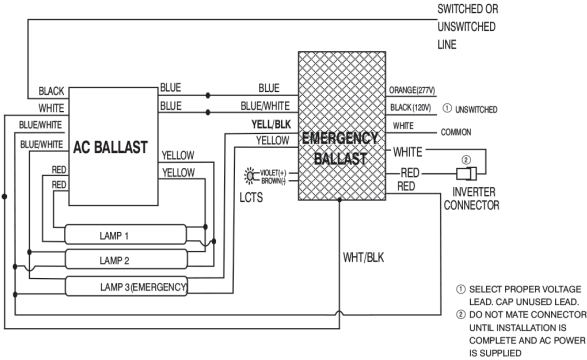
SWITCHED OR UNSWITCHED LINE

BLACK
WHITE
BLUE/WHITE
BLUE/WHITE
RED
RED
AC BALLAST
BLUE
BLUE
YELLOW
YELLOW
BLUE
BLUE/WHITE
YELL/BLK
YELLOW
EMERGENCY BALLAST
ORANGE(277V)
BLACK(120V)
① UNSWITCHED
WHITE
COMMON
WHITE
②
RED
RED
INVERTER CONNECTOR
VIOLET(+)
BROWN(-)
LCTS
LAMP 1
LAMP 2
LAMP 3(EMERGENCY)
WHT/BLK

① SELECT PROPER VOLTAGE LEAD. CAP UNUSED LEAD.
② DO NOT MATE CONNECTOR UNTIL INSTALLATION IS COMPLETE AND AC POWER IS SUPPLIED